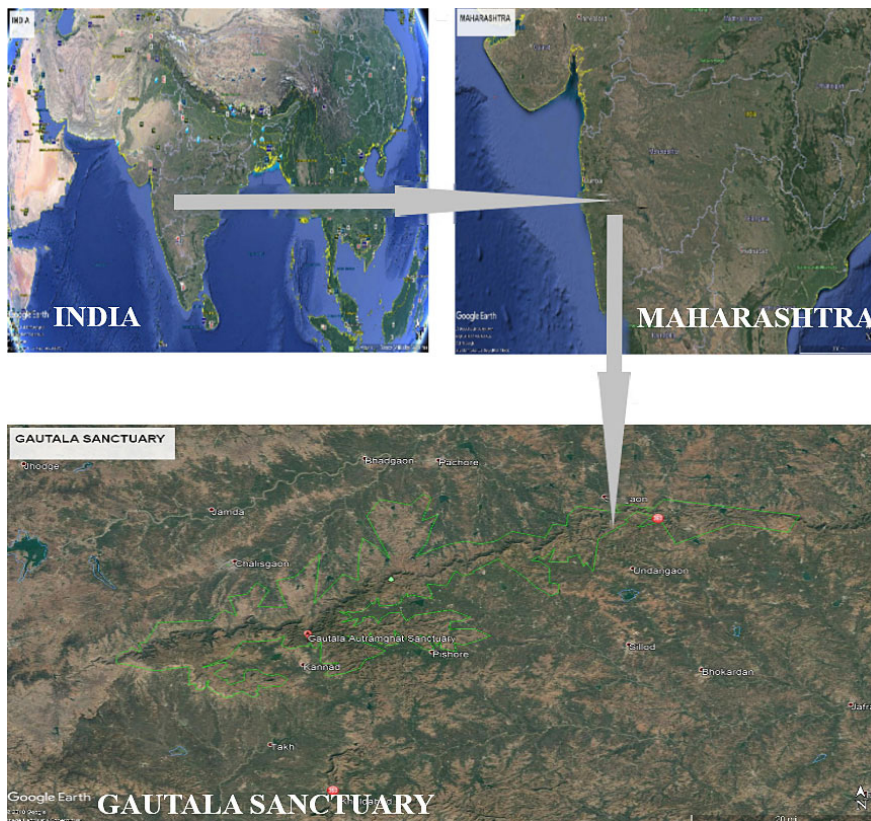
INDIA

Google Earth

INDIA

MAHARASHTRA

Google Earth

MAHARASHTRA

GAUTALA SANCTUARY

Bhadgaon

Pachore

Rhodge

Jamda

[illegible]gaon

Undangaon

Chalisgaon

Gautala Autramghat Sanctuary

Pishore

Sillod

Kannad

Bhokardan

Jafra

Takh

Google Earth

GAUTALA SANCTUARY

N